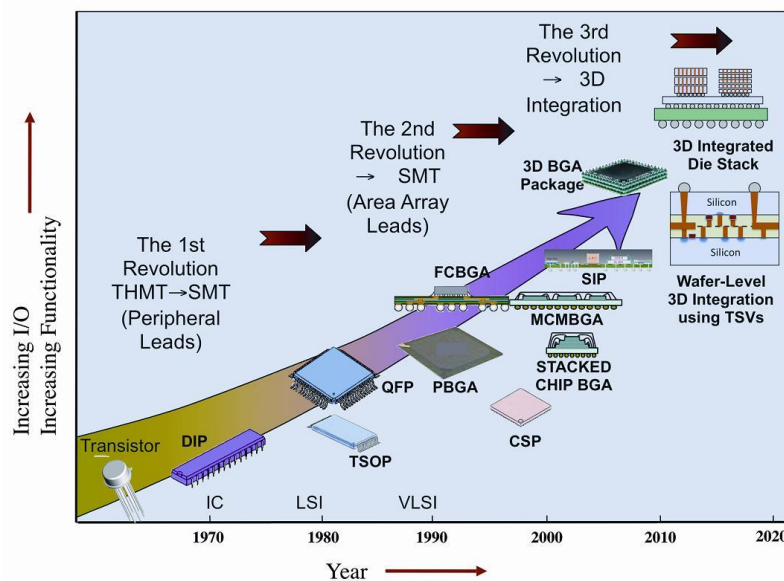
Increasing I/O
Increasing Functionality

The 1st Revolution THMT→SMT (Peripheral Leads)

The 2nd Revolution → SMT (Area Array Leads)

The 3rd Revolution → 3D Integration

3D Integrated Die Stack

3D BGA Package

Silicon

Silicon

Wafer-Level 3D Integration using TSVs

SIP

FCBGA

MCMBGA

STACKED CHIP BGA

QFP

PBGA

CSP

TSOP

DIP

Transistor

IC

LSI

VLSI

1970

1980

1990

2000

2010

2020

Year